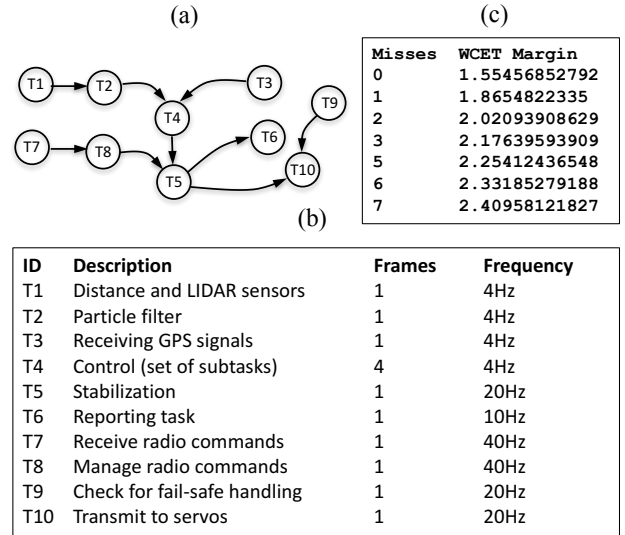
(a)

T1 T2 T3 T4 T7 T8 T5 T6 T9 T10

(c)

| Misses | WCET Margin |
|---|---|
| 0 | 1.55456852792 |
| 1 | 1.8654822335 |
| 2 | 2.02093908629 |
| 3 | 2.17639593909 |
| 5 | 2.25412436548 |
| 6 | 2.33185279188 |
| 7 | 2.40958121827 |

(b)

| ID | Description | Frames | Frequency |
|---|---|---|---|
| T1 | Distance and LIDAR sensors | 1 | 4Hz |
| T2 | Particle filter | 1 | 4Hz |
| T3 | Receiving GPS signals | 1 | 4Hz |
| T4 | Control (set of subtasks) | 4 | 4Hz |
| T5 | Stabilization | 1 | 20Hz |
| T6 | Reporting task | 1 | 10Hz |
| T7 | Receive radio commands | 1 | 40Hz |
| T8 | Manage radio commands | 1 | 40Hz |
| T9 | Check for fail-safe handling | 1 | 20Hz |
| T10 | Transmit to servos | 1 | 20Hz |